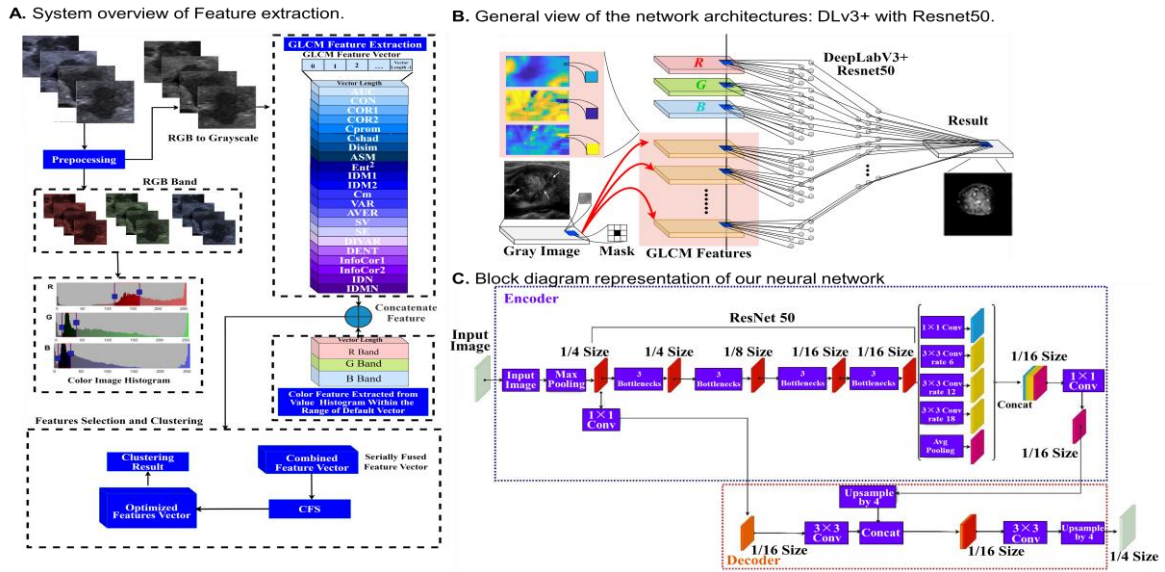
A. System overview of Feature extraction.

Prepocessing

RGB to Grayscale

RGB Band

R

G

B

Color Image Histogram

GLCM Feature Extraction

GLCM Feature Vector

0 1 2 ... Vector Length -1

Vector Length

AUC
CON
COR1
COR2
Cprom
Cshad
Disim
ASM
Ent$^2$
IDM1
IDM2
Cm
VAR
AVER
SV
SE
DIVAR
DENT
InfoCor1
InfoCor2
IDN
IDMN

Concatenate Feature

Vector Length

R Band
G Band
B Band

Color Feature Extracted from Value Histogram Within the Range of Default Vector

Features Selection and Clustering

Clustering Result

Combined Feature Vector

Serially Fused Feature Vector

Optimized Features Vector

CFS

B. General view of the network architectures: DLv3+ with Resnet50.

R
G
B

DeepLabV3+ Resnet50

Result

Gray Image

Mask

GLCM Features

C. Block diagram representation of our neural network

Encoder

ResNet 50

Input Image

Input Image

Max Pooling

1/4 Size

1/4 Size

1/8 Size

1/16 Size

1/16 Size

3 Bottlenecks

3 Bottlenecks

3 Bottlenecks

3 Bottlenecks

1×1 Conv

1×1 Conv

3×3 Conv rate 6

3×3 Conv rate 12

3×3 Conv rate 18

Avg Pooling

Concat

1/16 Size

1×1 Conv

1/16 Size

Upsample by 4

3×3 Conv

Concat

3×3 Conv

Upsample by 4

1/16 Size

1/16 Size

1/4 Size

Decoder